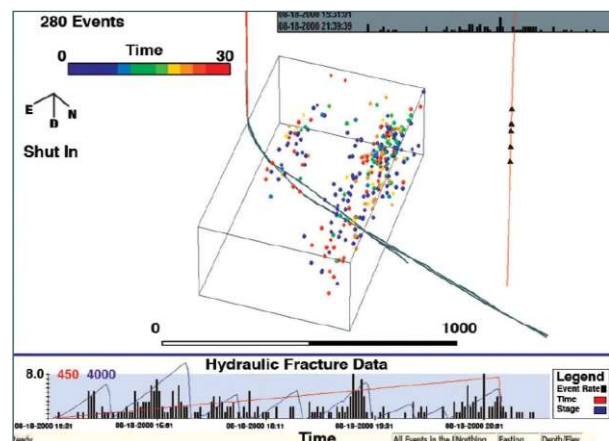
280 Events

Time

0 30

E N D

Shut In

08-18-2000 15:31:31
08-18-2000 21:39:39

0 1000

Hydraulic Fracture Data

8.0 450 4000

Legend
Event Rate
Time
Stage

08-18-2000 15:01 08-18-2000 16:01 08-18-2000 18:11 08-18-2000 19:31 08-18-2000 20:51

Time

Ready

All Events in the ENorthing Easting Depth/Elev